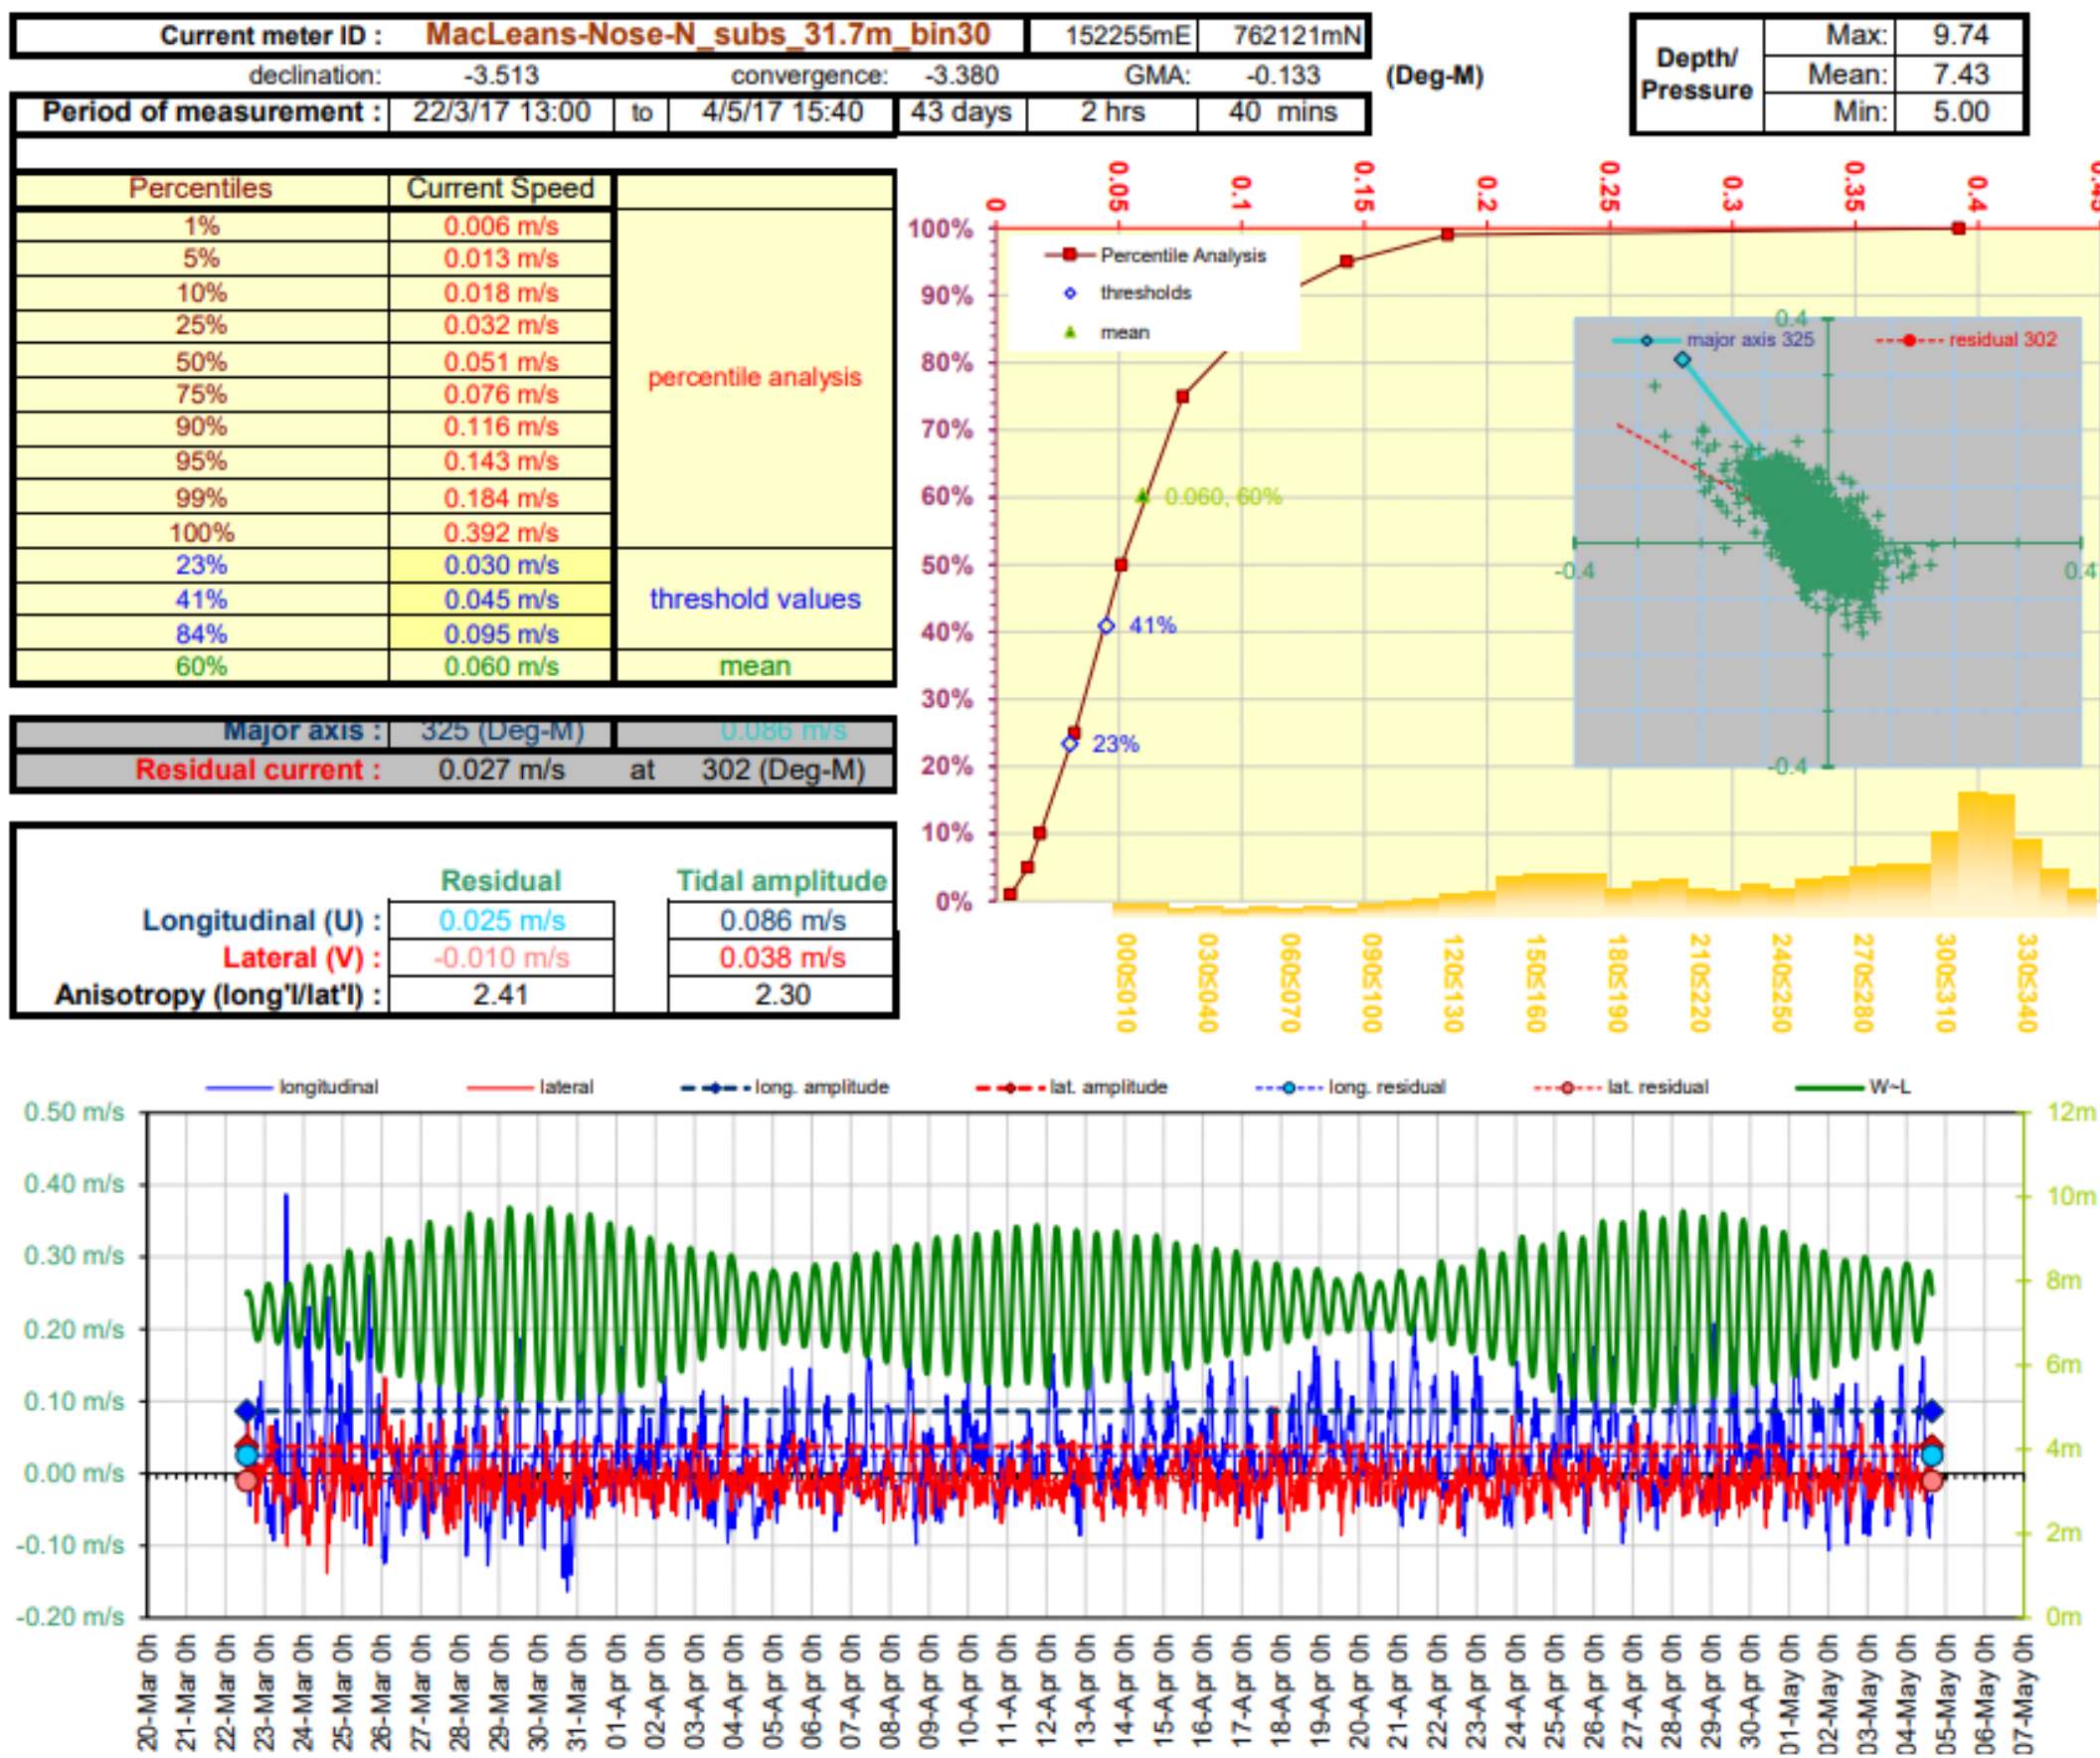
| Current meter ID : | MacLeans-Nose-N_subs_31.7m_bin30 | 152255mE | 762121mN |
|---|---|---|---|

declination: -3.513 convergence: -3.380 GMA: -0.133 (Deg-M)

| Depth/ Pressure | Max: | 9.74 |
|---|---|---|
| | Mean: | 7.43 |
| | Min: | 5.00 |

| Period of measurement : | 22/3/17 13:00 | to | 4/5/17 15:40 | 43 days | 2 hrs | 40 mins |
|---|---|---|---|---|---|---|

| Percentiles | Current Speed | |
|---|---|---|
| 1% | 0.006 m/s | percentile analysis |
| 5% | 0.013 m/s | |
| 10% | 0.018 m/s | |
| 25% | 0.032 m/s | |
| 50% | 0.051 m/s | |
| 75% | 0.076 m/s | |
| 90% | 0.116 m/s | |
| 95% | 0.143 m/s | |
| 99% | 0.184 m/s | |
| 100% | 0.392 m/s | |
| 23% | 0.030 m/s | threshold values |
| 41% | 0.045 m/s | |
| 84% | 0.095 m/s | |
| 60% | 0.060 m/s | mean |

| Major axis : | 325 (Deg-M) | 0.086 m/s |
|---|---|---|
| Residual current : | 0.027 m/s at | 302 (Deg-M) |

| | Residual | Tidal amplitude |
|---|---|---|
| Longitudinal (U) : | 0.025 m/s | 0.086 m/s |
| Lateral (V) : | -0.010 m/s | 0.038 m/s |
| Anisotropy (long'l/lat'l) : | 2.41 | 2.30 |

0 0.05 0.1 0.15 0.2 0.25 0.3 0.35 0.4 0.45
100% 90% 80% 70% 60% 50% 40% 30% 20% 10% 0%
Percentile Analysis
thresholds
mean
0.060, 60%
41%
23%
major axis 325
residual 302
0.4 -0.4 -0.4 0.4
000≤010 030≤040 060≤070 090≤100 120≤130 150≤160 180≤190 210≤220 240≤250 270≤280 300≤310 330≤340

longitudinal lateral long. amplitude lat. amplitude long. residual lat. residual W~L
0.50 m/s 0.40 m/s 0.30 m/s 0.20 m/s 0.10 m/s 0.00 m/s -0.10 m/s -0.20 m/s
12m 10m 8m 6m 4m 2m 0m
20-Mar 0h 21-Mar 0h 22-Mar 0h 23-Mar 0h 24-Mar 0h 25-Mar 0h 26-Mar 0h 27-Mar 0h 28-Mar 0h 29-Mar 0h 30-Mar 0h 31-Mar 0h 01-Apr 0h 02-Apr 0h 03-Apr 0h 04-Apr 0h 05-Apr 0h 06-Apr 0h 07-Apr 0h 08-Apr 0h 09-Apr 0h 10-Apr 0h 11-Apr 0h 12-Apr 0h 13-Apr 0h 14-Apr 0h 15-Apr 0h 16-Apr 0h 17-Apr 0h 18-Apr 0h 19-Apr 0h 20-Apr 0h 21-Apr 0h 22-Apr 0h 23-Apr 0h 24-Apr 0h 25-Apr 0h 26-Apr 0h 27-Apr 0h 28-Apr 0h 29-Apr 0h 30-Apr 0h 01-May 0h 02-May 0h 03-May 0h 04-May 0h 05-May 0h 06-May 0h 07-May 0h